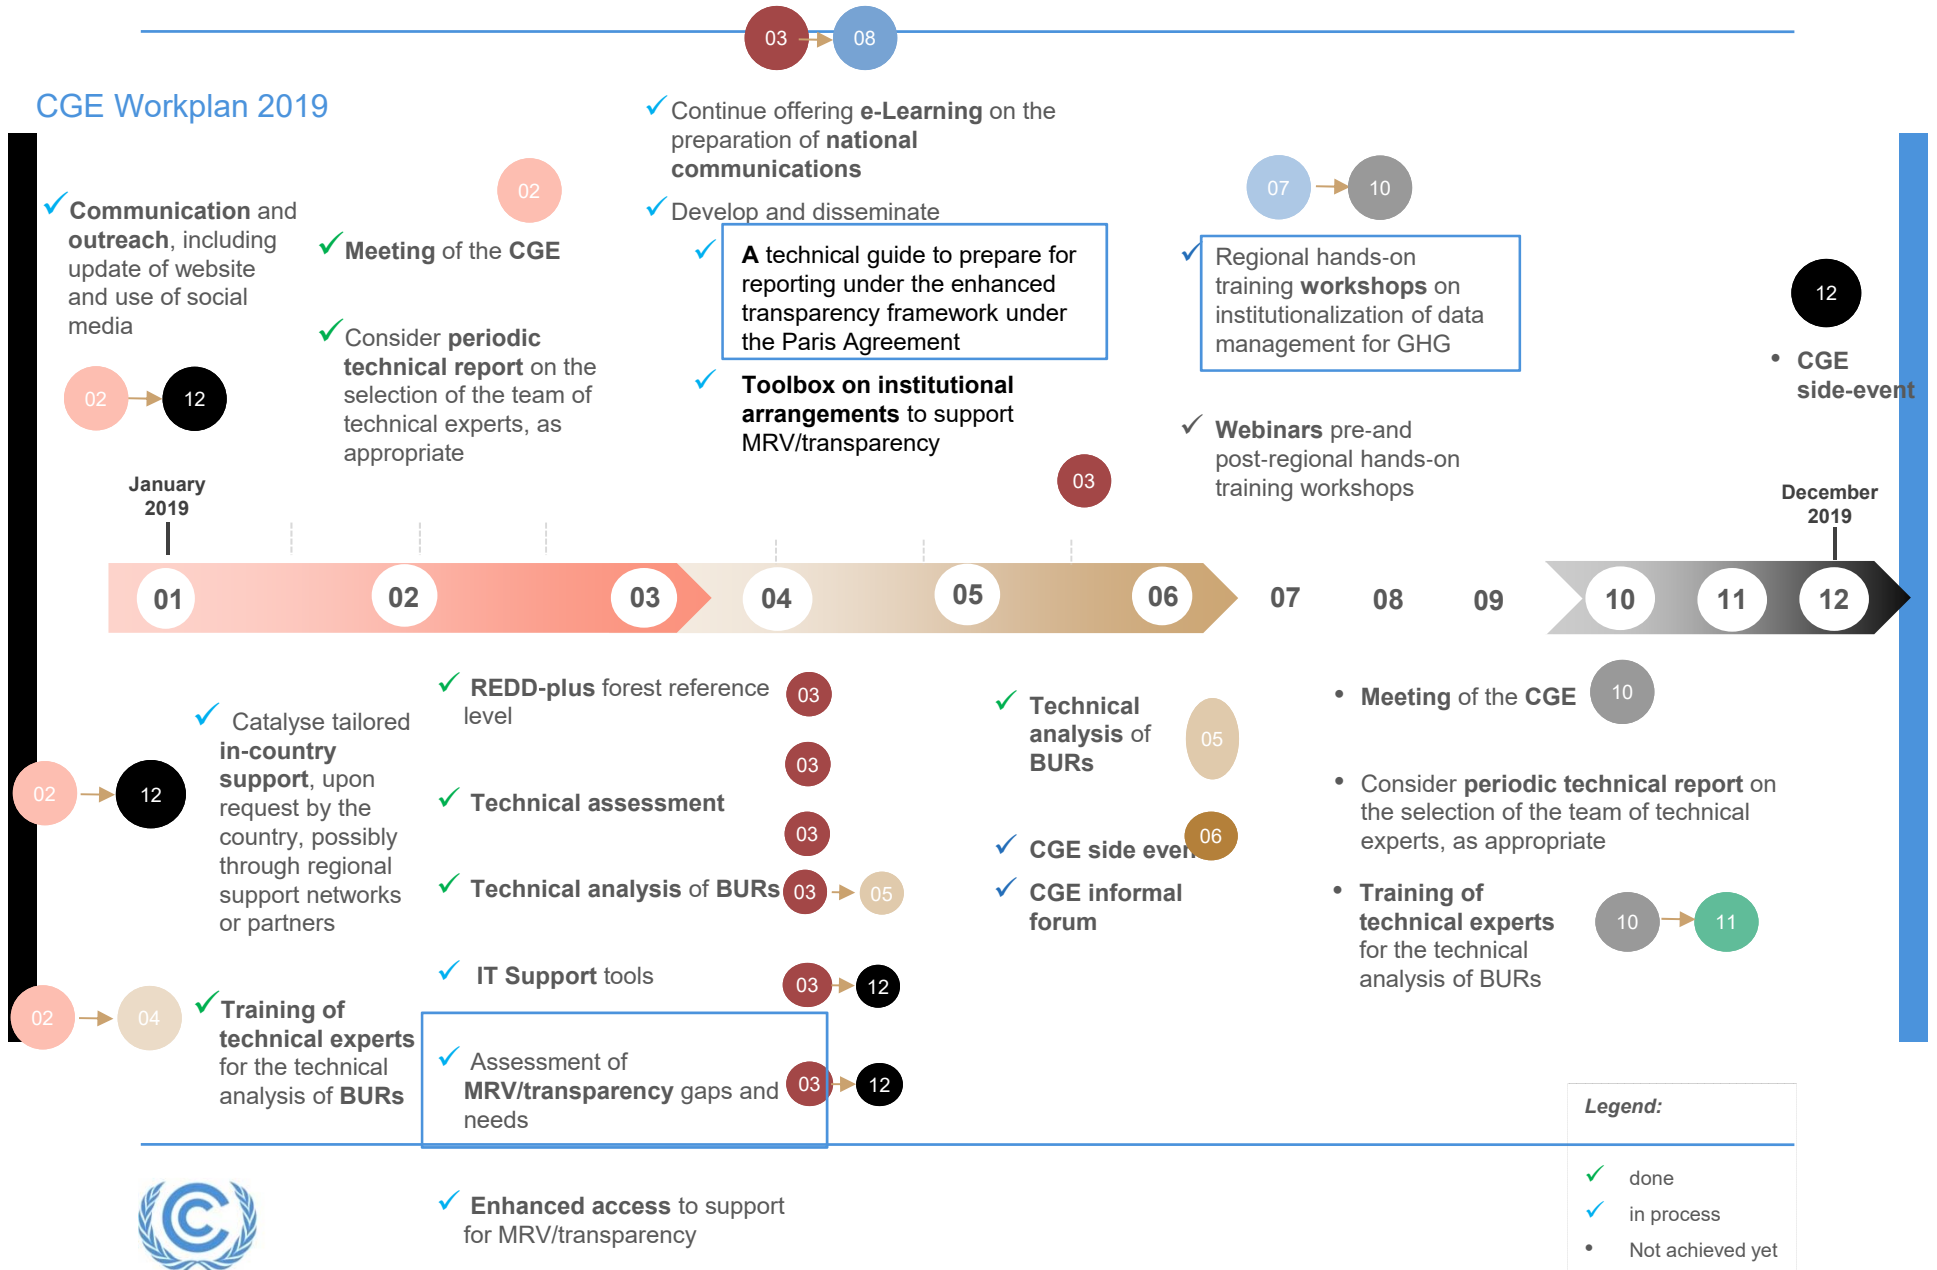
03 08

CGE Workplan 2019

✓ Continue offering **e-Learning** on the preparation of **national communications**

✓ Develop and disseminate

✓ **A** technical guide to prepare for reporting under the enhanced transparency framework under the Paris Agreement

✓ **Toolbox on institutional arrangements** to support MRV/transparency

✓ **Communication** and **outreach**, including update of website and use of social media

02 12

02

✓ **Meeting** of the **CGE**

✓ Consider **periodic technical report** on the selection of the team of technical experts, as appropriate

07 10

✓ Regional hands-on training **workshops** on institutionalization of data management for GHG

✓ **Webinars** pre-and post-regional hands-on training workshops

03

12

• **CGE side-event**

January 2019

December 2019

01 02 03 04 05 06 07 08 09 10 11 12

✓ Catalyse tailored **in-country support**, upon request by the country, possibly through regional support networks or partners

02 12

✓ **Training of technical experts** for the technical analysis of **BURs**

02 04

✓ **REDD-plus** forest reference level 03

✓ **Technical assessment** 03

03

✓ **Technical analysis** of **BURs** 03 05

✓ **IT Support** tools 03 12

✓ Assessment of **MRV/transparency** gaps and needs 03 12

✓ **Enhanced access** to support for MRV/transparency

✓ **Technical analysis** of **BURs** 05

✓ **CGE side even** 06

✓ **CGE informal forum**

• **Meeting** of the **CGE** 10

• Consider **periodic technical report** on the selection of the team of technical experts, as appropriate

• **Training of technical experts** for the technical analysis of BURs 10 11

*Legend:*

✓ done

✓ in process

• Not achieved yet